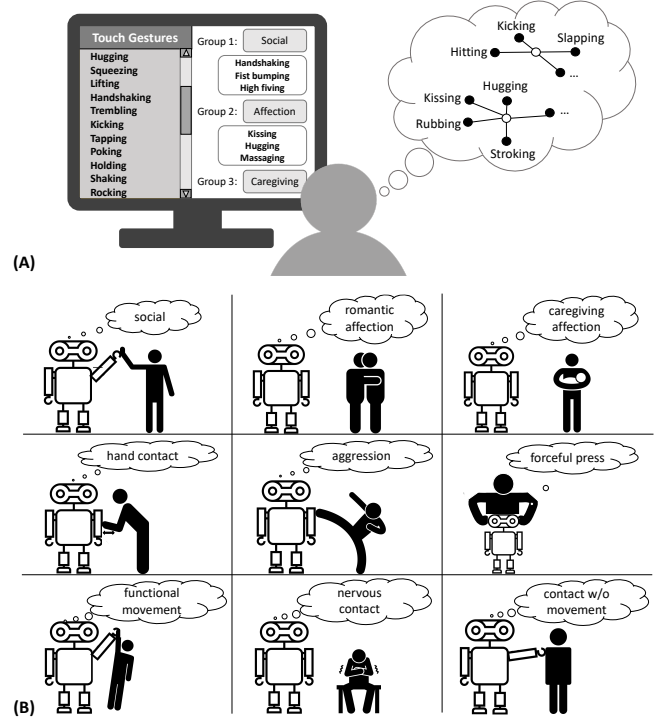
Touch Gestures
Hugging
Squeezing
Lifting
Handshaking
Trembling
Kicking
Tapping
Poking
Holding
Shaking
Rocking

Group 1: Social
Handshaking
Fist bumping
High fiving
Group 2: Affection
Kissing
Hugging
Massaging
Group 3: Caregiving

Kicking
Hitting
Slapping
...
Hugging
Kissing
Rubbing
...
Stroking

(A)

social
romantic affection
caregiving affection
hand contact
aggression
forceful press
functional movement
nervous contact
contact w/o movement

(B)